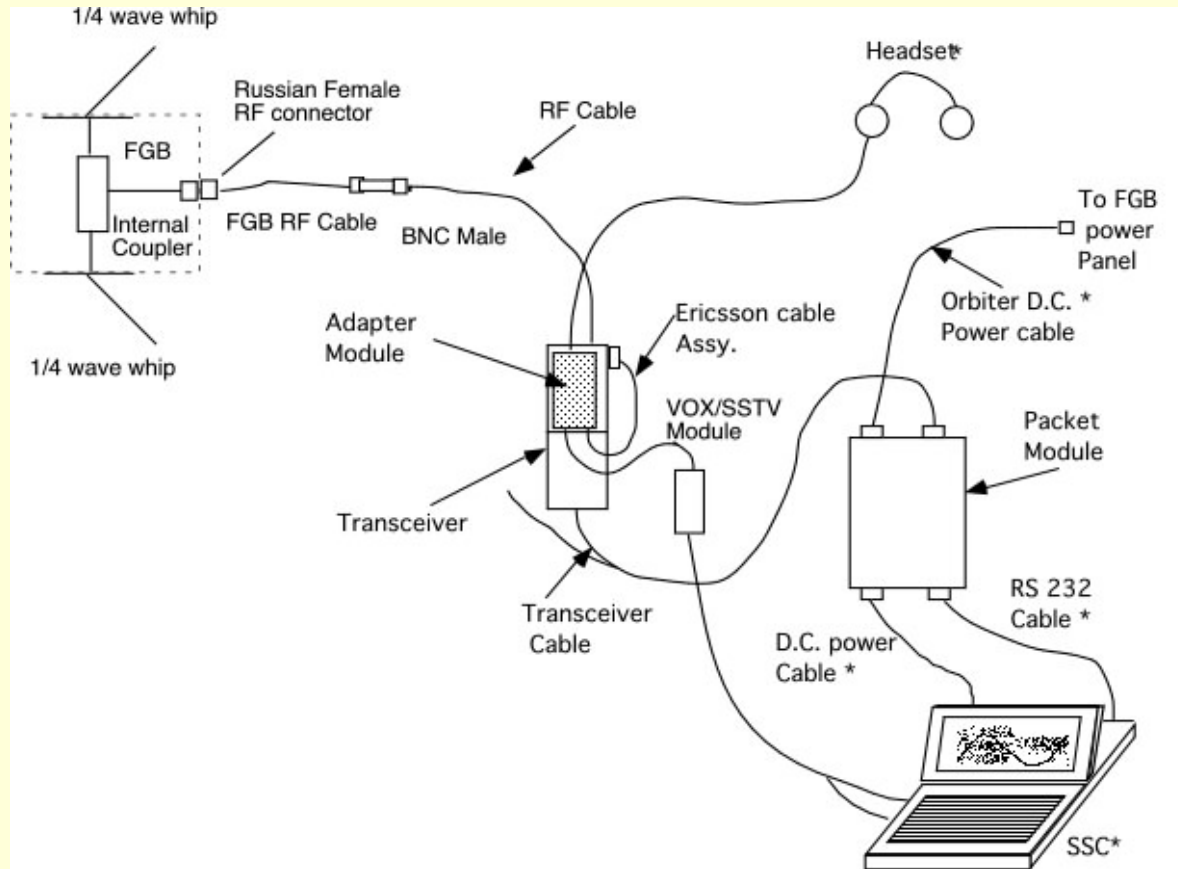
1/4 wave whip

Russian Female RF connector

RF Cable

Headset*

FGB

Internal Coupler

FGB RF Cable

BNC Male

To FGB power Panel

Orbiter D.C. * Power cable

Adapter Module

Ericsson cable Assy.

1/4 wave whip

VOX/SSTV Module

Packet Module

Transceiver

Transceiver Cable

RS 232 Cable *

D.C. power Cable *

SSC*